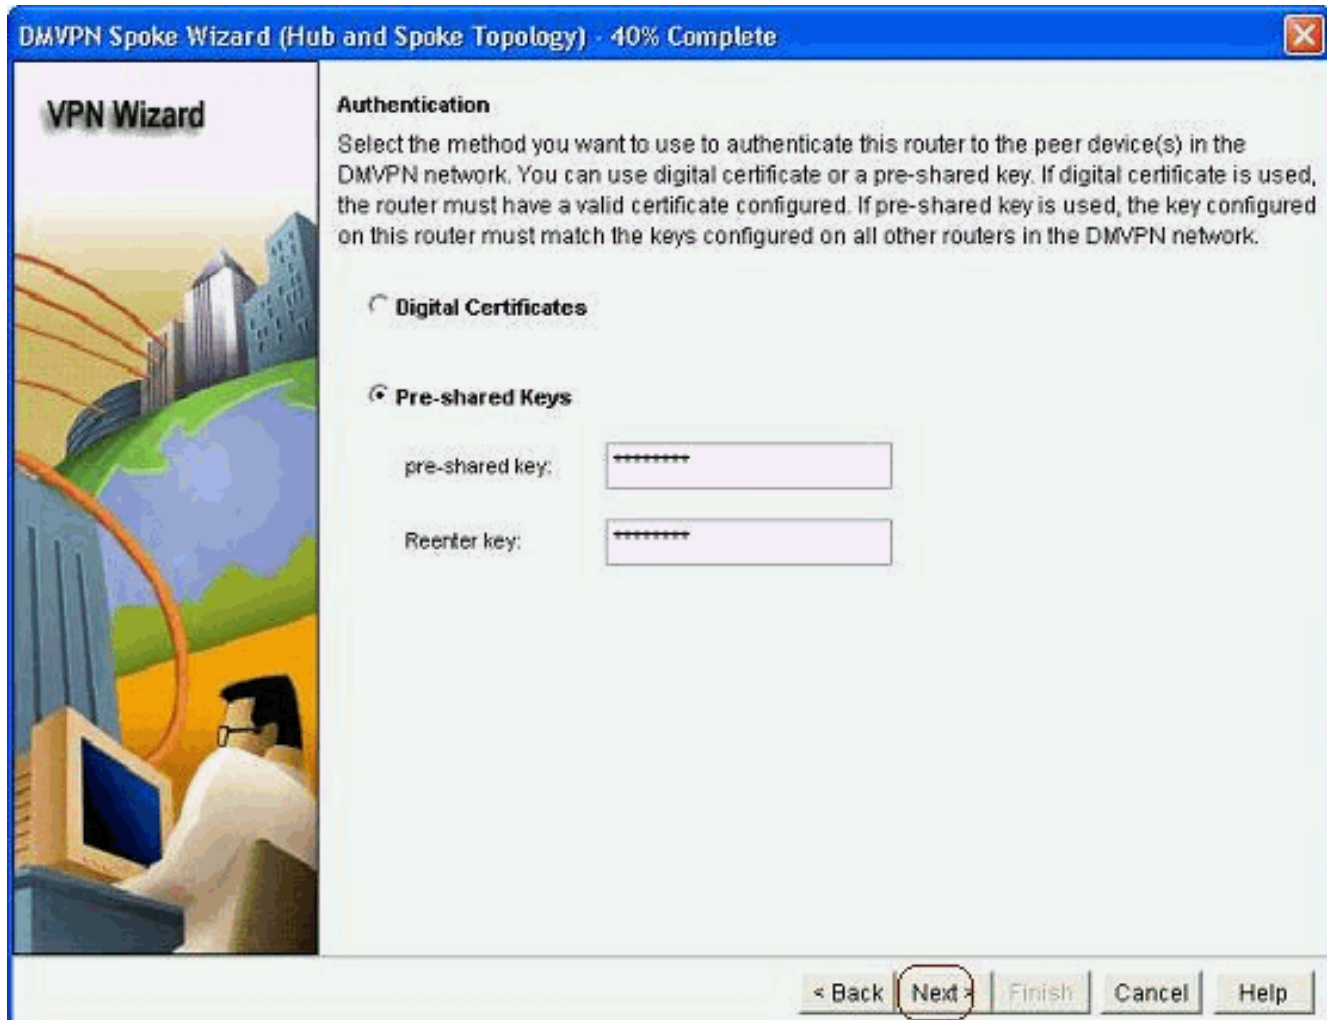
DMVPN Spoke Wizard (Hub and Spoke Topology) - 40% Complete

VPN Wizard

Authentication

Select the method you want to use to authenticate this router to the peer device(s) in the DMVPN network. You can use digital certificate or a pre-shared key. If digital certificate is used, the router must have a valid certificate configured. If pre-shared key is used, the key configured on this router must match the keys configured on all other routers in the DMVPN network.

Digital Certificates

Pre-shared Keys

pre-shared key: *********

Reenter key: *********

< Back Next > Finish Cancel Help